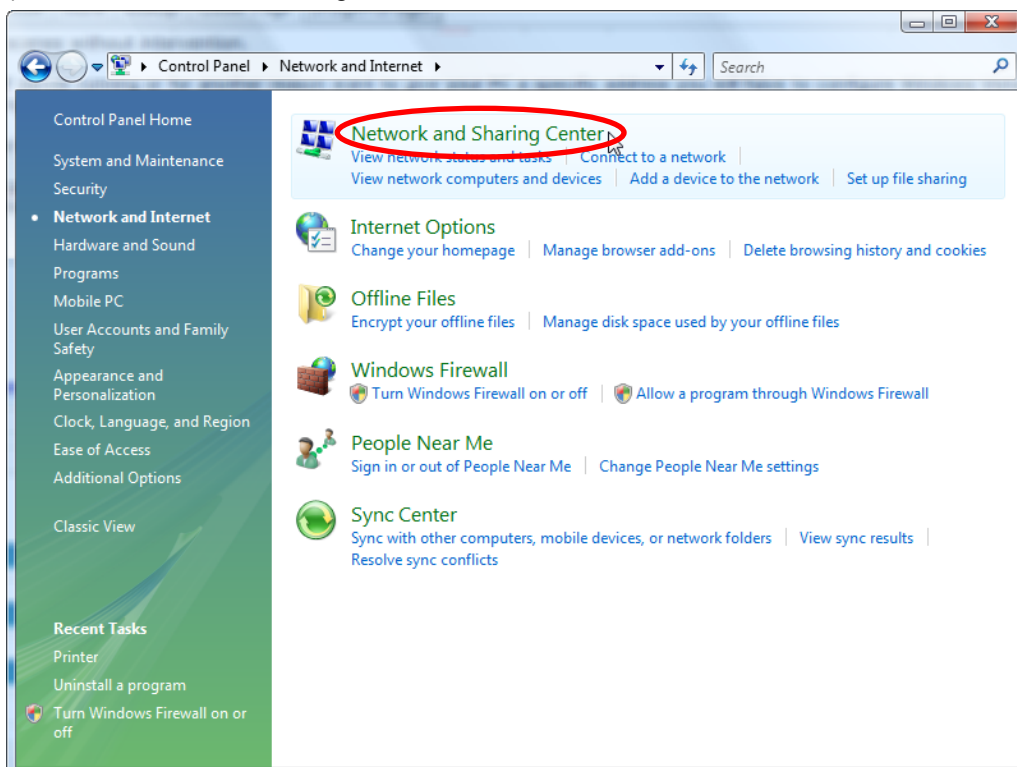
Control Panel ▸ Network and Internet ▸

Search

Control Panel Home

System and Maintenance

Security

Network and Internet

Hardware and Sound

Programs

Mobile PC

User Accounts and Family Safety

Appearance and Personalization

Clock, Language, and Region

Ease of Access

Additional Options

Classic View

Recent Tasks

Printer

Uninstall a program

Turn Windows Firewall on or off

Network and Sharing Center
View network status and tasks | Connect to a network | View network computers and devices | Add a device to the network | Set up file sharing

Internet Options
Change your homepage | Manage browser add-ons | Delete browsing history and cookies

Offline Files
Encrypt your offline files | Manage disk space used by your offline files

Windows Firewall
Turn Windows Firewall on or off | Allow a program through Windows Firewall

People Near Me
Sign in or out of People Near Me | Change People Near Me settings

Sync Center
Sync with other computers, mobile devices, or network folders | View sync results | Resolve sync conflicts